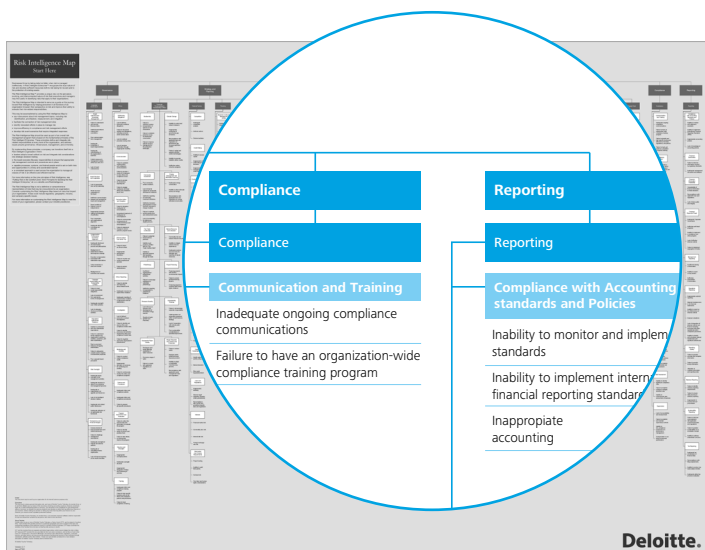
Risk Intelligence Map
Start Here

Compliance

Compliance

Communication and Training

Inadequate ongoing compliance communications

Failure to have an organization-wide compliance training program

Reporting

Reporting

Compliance with Accounting standards and Policies

Inability to monitor and implem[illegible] standards

Inability to implement intern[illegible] financial reporting standar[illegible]

Inappropiate accounting

Deloitte.